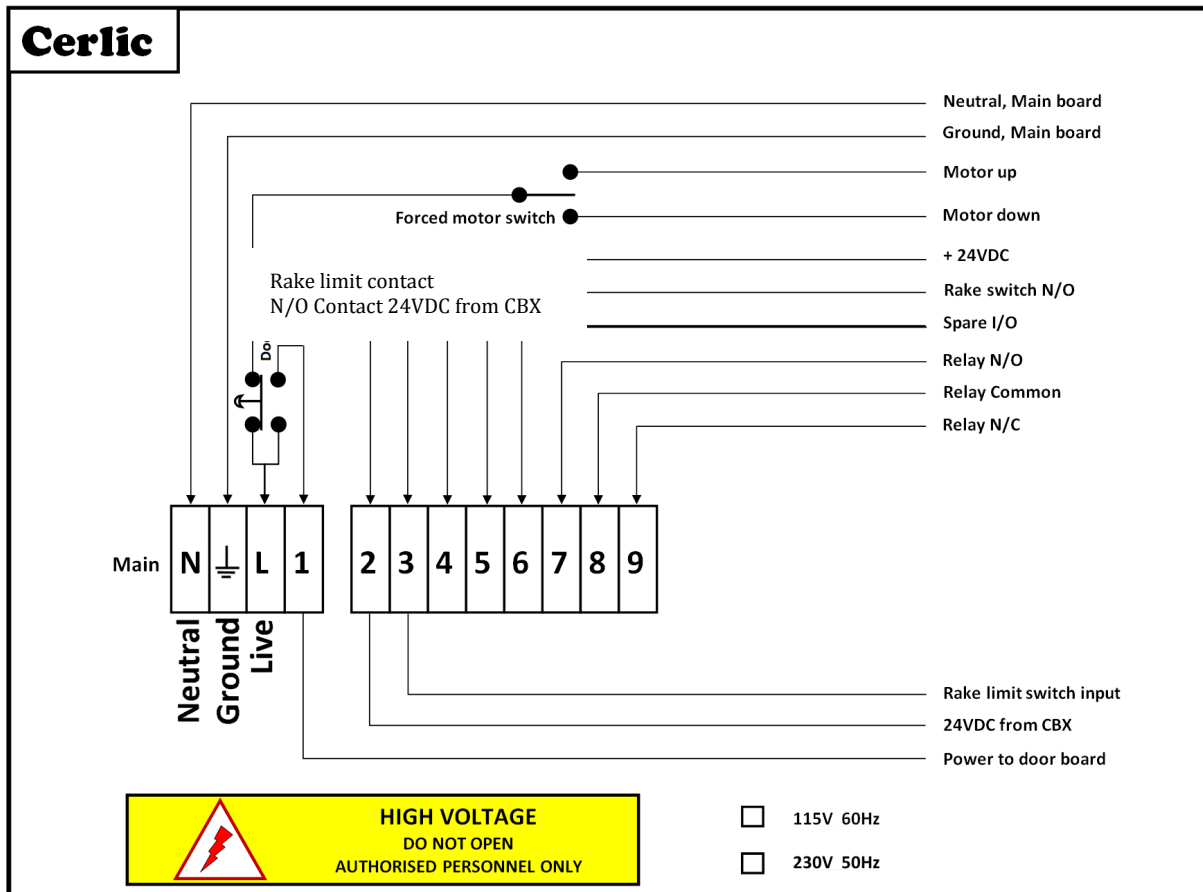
Cerlic

Neutral, Main board
Ground, Main board
Motor up
Forced motor switch
Motor down
+ 24VDC
Rake limit contact
N/O Contact 24VDC from CBX
Rake switch N/O
Spare I/O
Do
Relay N/O
Relay Common
Relay N/C

Main

| N | $\perp$ | L | 1 |
|---|---|---|---|

| 2 | 3 | 4 | 5 | 6 | 7 | 8 | 9 |
|---|---|---|---|---|---|---|---|

Neutral
Ground
Live

Rake limit switch input
24VDC from CBX
Power to door board

HIGH VOLTAGE
DO NOT OPEN
AUTHORISED PERSONNEL ONLY

115V 60Hz
230V 50Hz